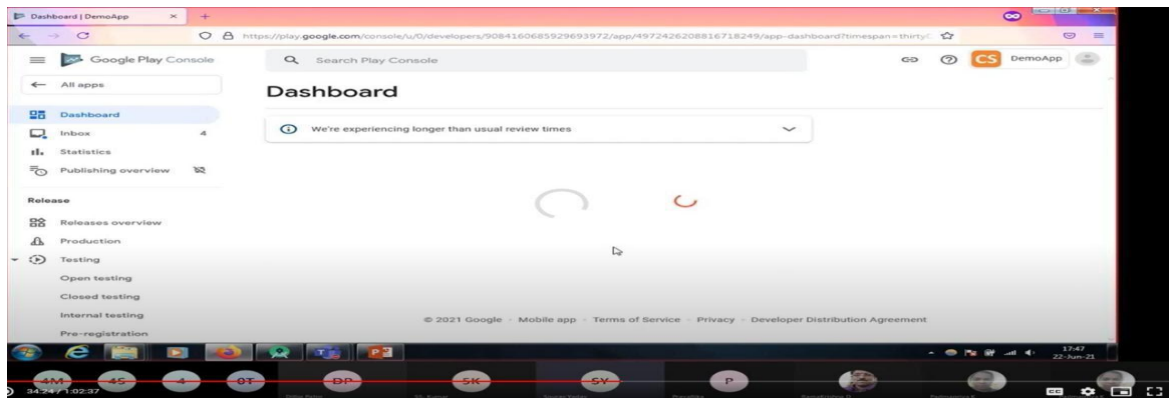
Dashboard | DemoApp

https://play.google.com/console/u/0/developers/9084160685929693972/app/4972426208816718249/app-dashboard?timespan=thirty

Google Play Console

Search Play Console

CS DemoApp

All apps

Dashboard

Inbox 4

Statistics

Publishing overview

Release

Releases overview

Production

Testing

Open testing

Closed testing

Internal testing

Pre-registration

Dashboard

We're experiencing longer than usual review times

© 2021 Google · Mobile app · Terms of Service · Privacy · Developer Distribution Agreement

17:47
22-Jun-21

4M 4S 4 OT DP SK SY P

34:24 / 1:02:37